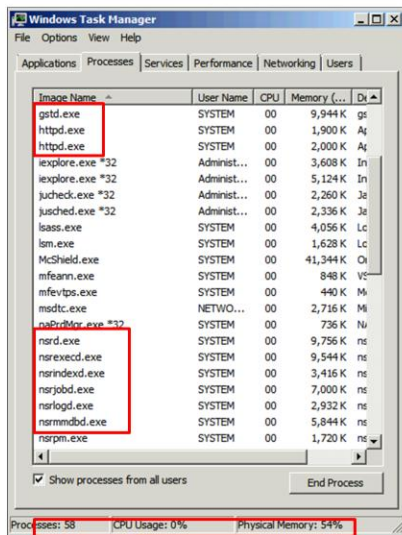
Windows Task Manager

File Options View Help

Applications Processes Services Performance Networking Users

| Image Name | User Name | CPU | Memory (... | De |
|---|---|---|---|---|
| gstd.exe | SYSTEM | 00 | 9,944 K | gs |
| httpd.exe | SYSTEM | 00 | 1,900 K | Ap |
| httpd.exe | SYSTEM | 00 | 2,000 K | Ap |
| iexplore.exe *32 | Administ... | 00 | 3,608 K | In |
| iexplore.exe *32 | Administ... | 00 | 5,124 K | In |
| jucheck.exe *32 | Administ... | 00 | 2,260 K | Ja |
| jusched.exe *32 | Administ... | 00 | 2,336 K | Ja |
| lsass.exe | SYSTEM | 00 | 4,056 K | Lo |
| lsm.exe | SYSTEM | 00 | 1,628 K | Lo |
| McShield.exe | SYSTEM | 00 | 41,344 K | On |
| mfeann.exe | SYSTEM | 00 | 848 K | VS |
| mfevtps.exe | SYSTEM | 00 | 440 K | Mc |
| msdtc.exe | NETWO... | 00 | 2,716 K | Mi |
| naPrdMgr.exe *32 | SYSTEM | 00 | 736 K | NA |
| nsrd.exe | SYSTEM | 00 | 9,756 K | ns |
| nsrexecd.exe | SYSTEM | 00 | 9,544 K | ns |
| nsrindexd.exe | SYSTEM | 00 | 3,416 K | ns |
| nsrjobd.exe | SYSTEM | 00 | 7,000 K | ns |
| nsrlogd.exe | SYSTEM | 00 | 2,932 K | ns |
| nsrmmdbd.exe | SYSTEM | 00 | 5,844 K | ns |
| nsrpm.exe | SYSTEM | 00 | 1,720 K | ns |

Show processes from all users

End Process

Processes: 58 CPU Usage: 0% Physical Memory: 54%